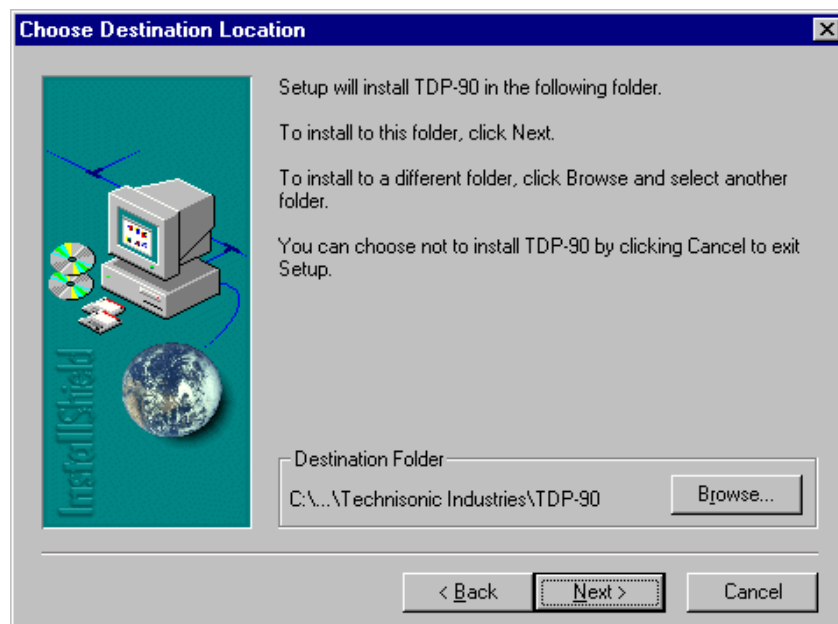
Choose Destination Location

InstallShield

Setup will install TDP-90 in the following folder.

To install to this folder, click Next.

To install to a different folder, click Browse and select another folder.

You can choose not to install TDP-90 by clicking Cancel to exit Setup.

Destination Folder

C:\...\Technisonic Industries\TDP-90

Browse...

< Back

Next >

Cancel